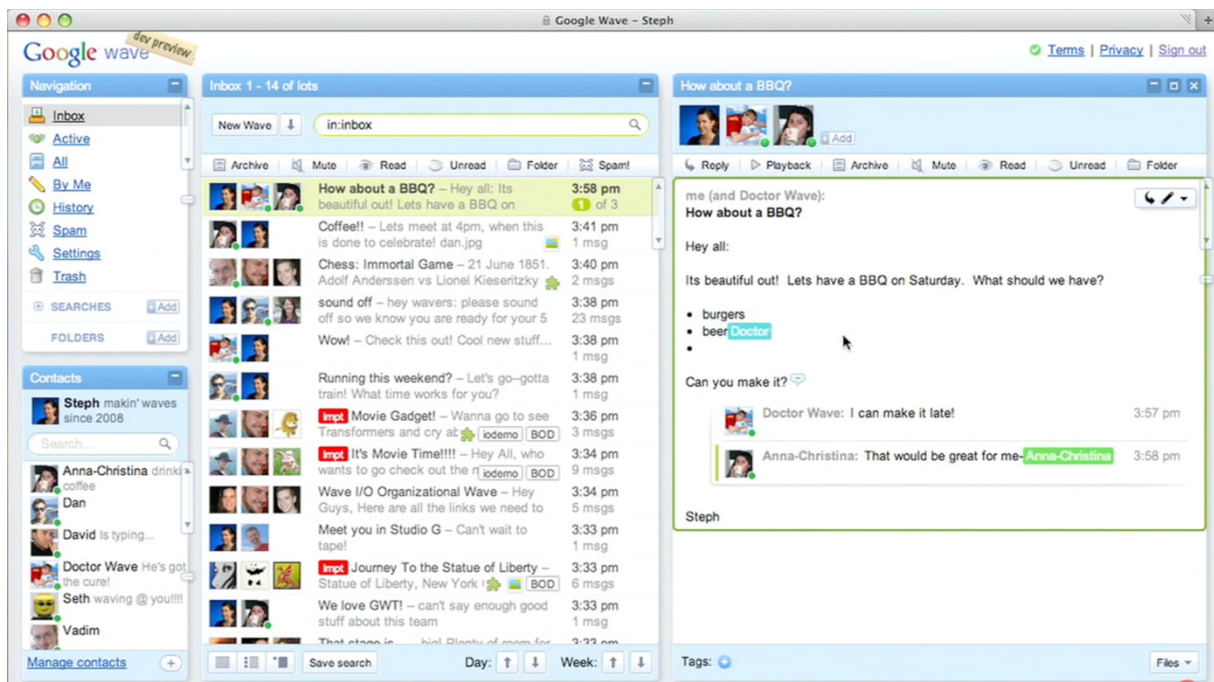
Google Wave – Steph

Google wave dev preview

Terms | Privacy | Sign out

Navigation

Inbox
Active
All
By Me
History
Spam
Settings
Trash

SEARCHES Add

FOLDERS Add

Contacts

Steph makin' waves since 2008

Search...

Anna-Christina drinking coffee
Dan
David Is typing...
Doctor Wave He's got the cure!
Seth waving @ you!!!!
Vadim

Manage contacts

Inbox 1 - 14 of lots

New Wave

in:inbox

Archive | Mute | Read | Unread | Folder | Spam!

How about a BBQ? – Hey all: Its beautiful out! Lets have a BBQ on | 3:58 pm | 1 of 3

Coffee!! – Lets meet at 4pm, when this is done to celebrate! dan.jpg | 3:41 pm | 1 msg

Chess: Immortal Game – 21 June 1851. Adolf Anderssen vs Lionel Kieseritzky | 3:40 pm | 2 msgs

sound off – hey wavers: please sound off so we know you are ready for your 5 | 3:38 pm | 23 msgs

Wow! – Check this out! Cool new stuff... | 3:38 pm | 1 msg

Running this weekend? – Let's go–gotta train! What time works for you? | 3:38 pm | 1 msg

Impt Movie Gadget! – Wanna go to see Transformers and cry at iodemo BOD | 3:36 pm | 3 msgs

Impt It's Movie Time!!!! – Hey All, who wants to go check out the n iodemo BOD | 3:34 pm | 9 msgs

Wave I/O Organizational Wave – Hey Guys, Here are all the links we need to | 3:34 pm | 5 msgs

Meet you in Studio G – Can't wait to tape! | 3:33 pm | 1 msg

Impt Journey To the Statue of Liberty – Statue of Liberty, New York BOD | 3:33 pm | 6 msgs

We love GWT! – can't say enough good stuff about this team | 3:33 pm | 1 msg

That stage is ... big! Plenty of room for | 3:33 pm

Save search | Day: | Week:

How about a BBQ?

Add

Reply | Playback | Archive | Mute | Read | Unread | Folder

me (and Doctor Wave):
How about a BBQ?

Hey all:

Its beautiful out! Lets have a BBQ on Saturday. What should we have?

• burgers
• beer Doctor
•

Can you make it?

Doctor Wave: I can make it late! 3:57 pm

Anna-Christina: That would be great for me- Anna-Christina 3:58 pm

Steph

Tags:

Files